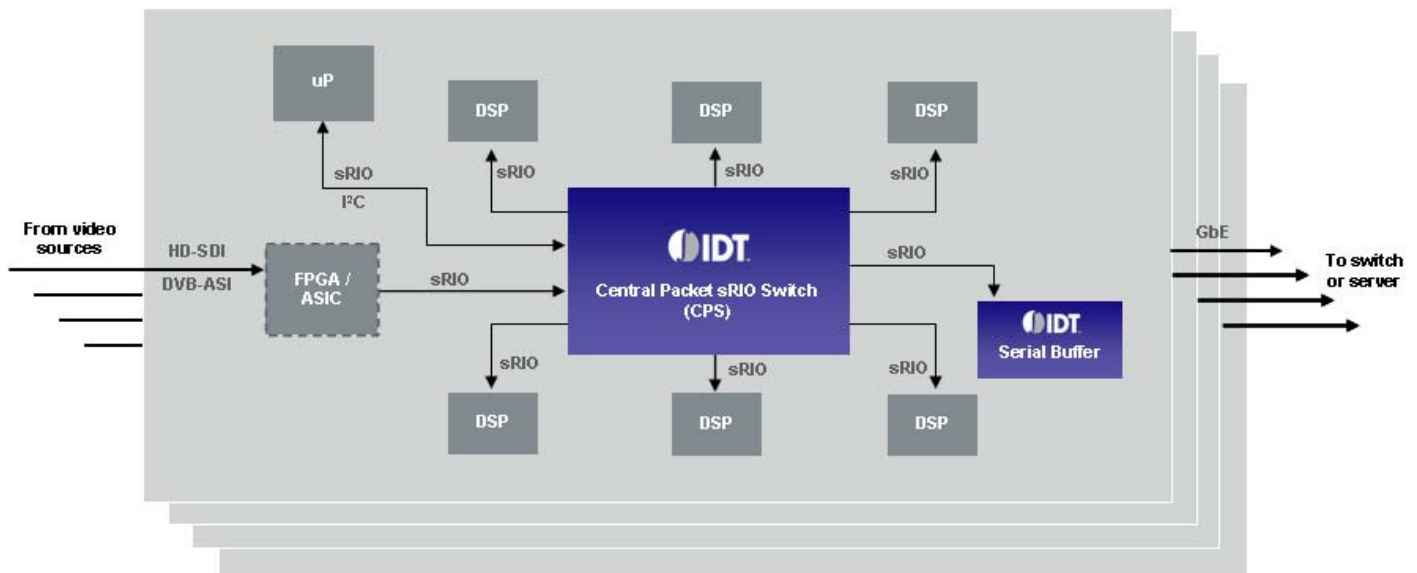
uP

DSP

DSP

DSP

sRIO

sRIO

sRIO

sRIO

$I^2C$

From video sources

HD-SDI

DVB-ASI

FPGA / ASIC

sRIO

IDT

Central Packet sRIO Switch (CPS)

sRIO

IDT

Serial Buffer

GbE

To switch or server

sRIO

sRIO

sRIO

DSP

DSP

DSP